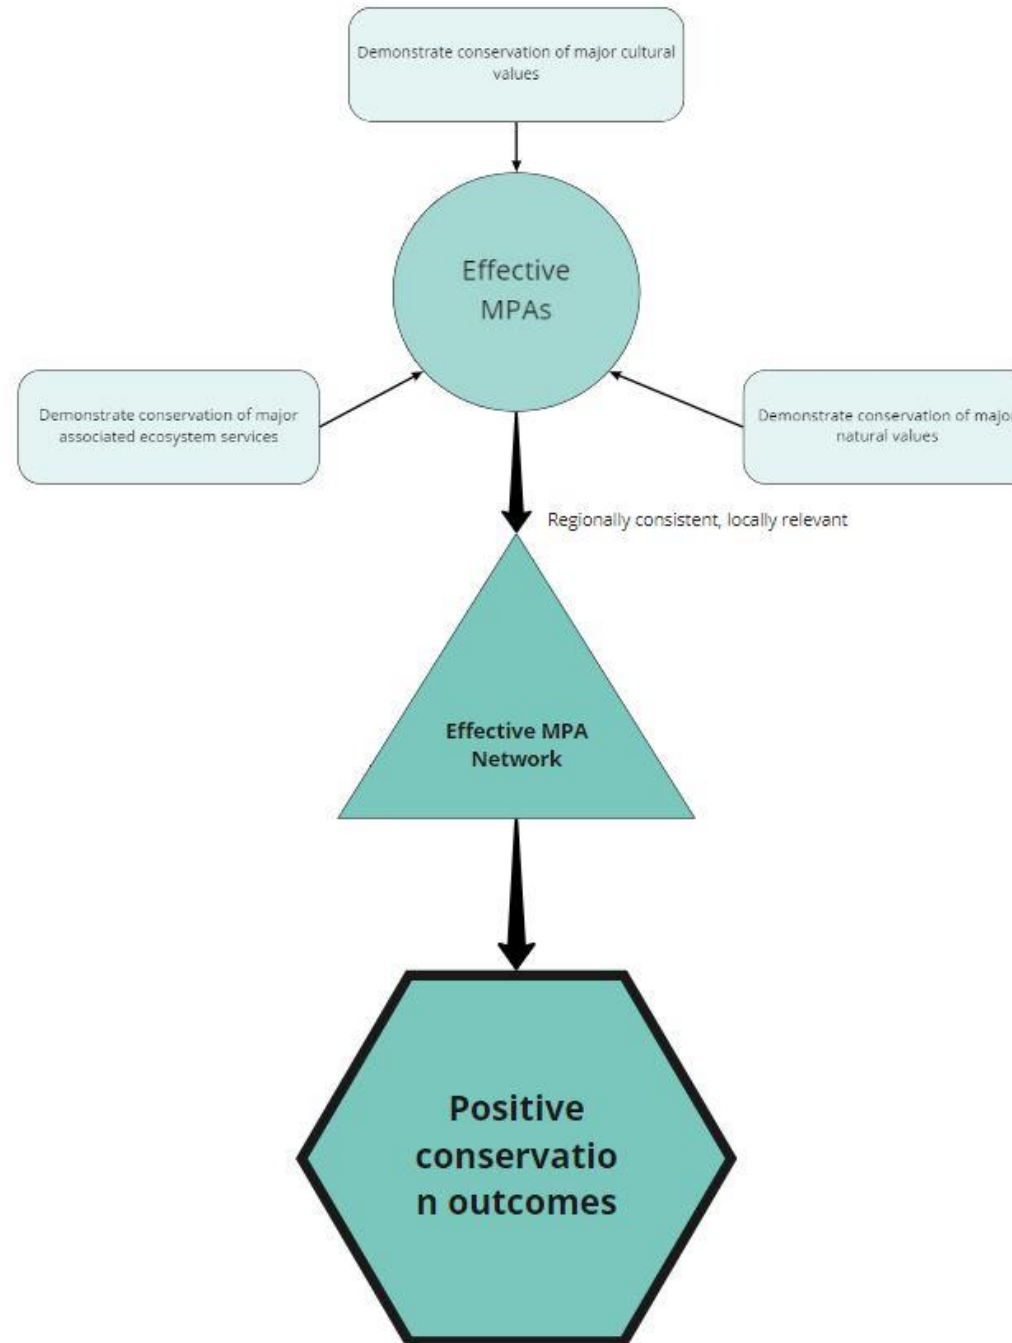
Demonstrate conservation of major cultural values

Effective MPAs

Demonstrate conservation of major associated ecosystem services

Demonstrate conservation of major natural values

Regionally consistent, locally relevant

Effective MPA Network

Positive conservatio n outcomes